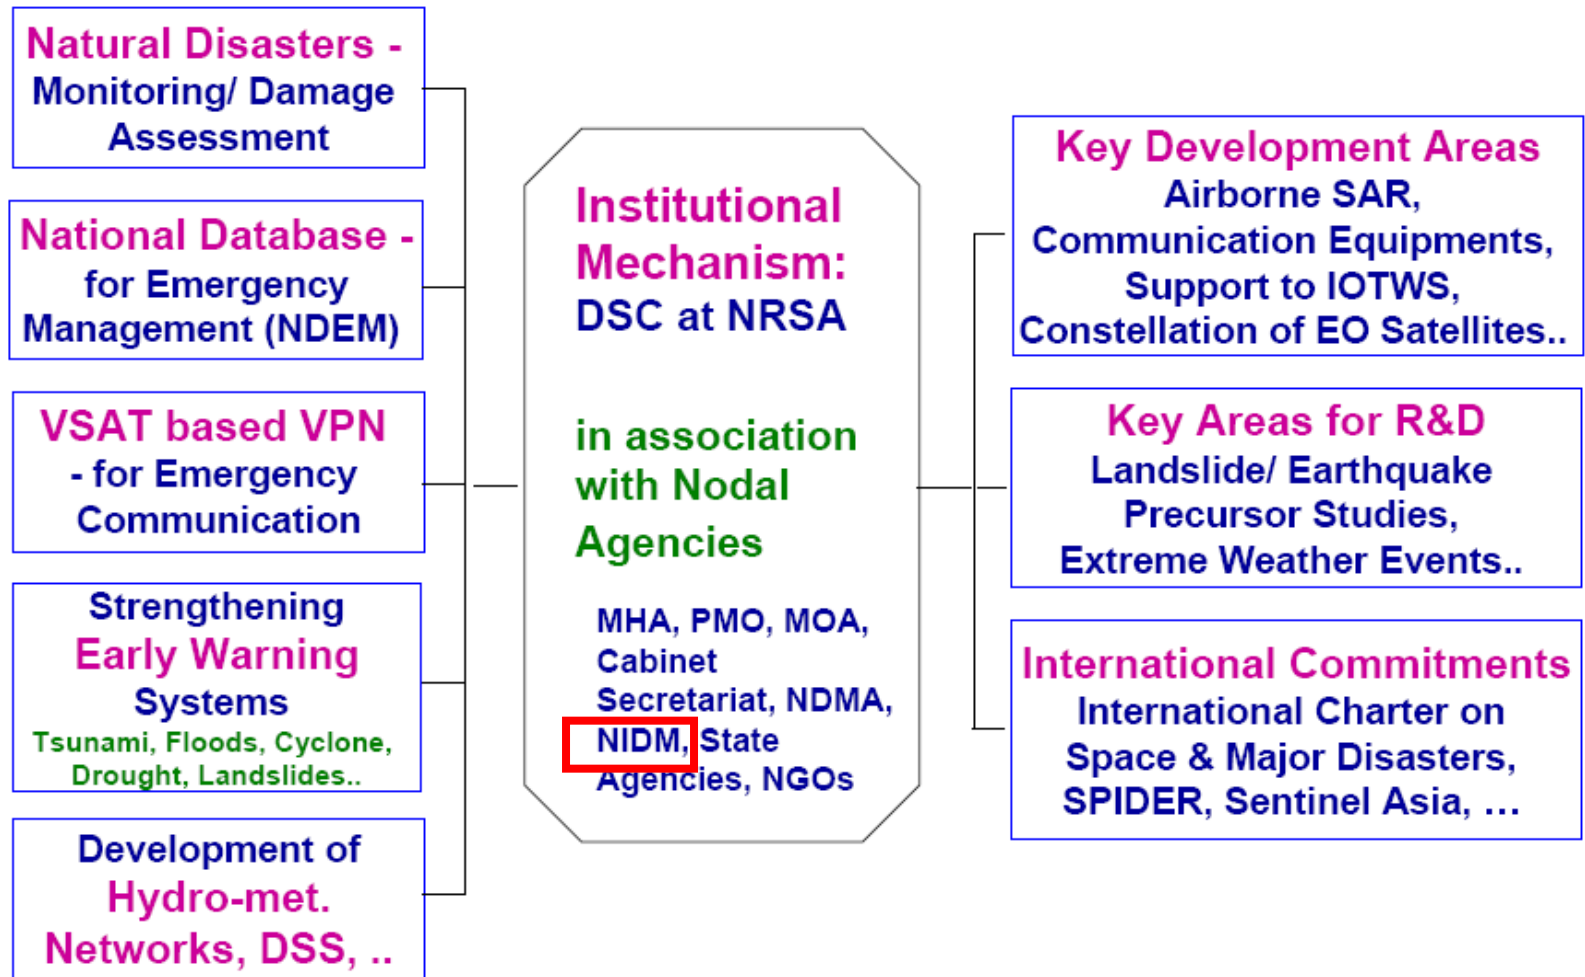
Natural Disasters - Monitoring/ Damage Assessment

National Database - for Emergency Management (NDEM)

VSAT based VPN - for Emergency Communication

Strengthening Early Warning Systems
Tsunami, Floods, Cyclone, Drought, Landslides..

Development of Hydro-met. Networks, DSS, ..

Institutional Mechanism:
DSC at NRSA

in association with Nodal Agencies

MHA, PMO, MOA, Cabinet Secretariat, NDMA, NIDM, State Agencies, NGOs

Key Development Areas
Airborne SAR, Communication Equipments, Support to IOTWS, Constellation of EO Satellites..

Key Areas for R&D
Landslide/ Earthquake Precursor Studies, Extreme Weather Events..

International Commitments
International Charter on Space & Major Disasters, SPIDER, Sentinel Asia, …